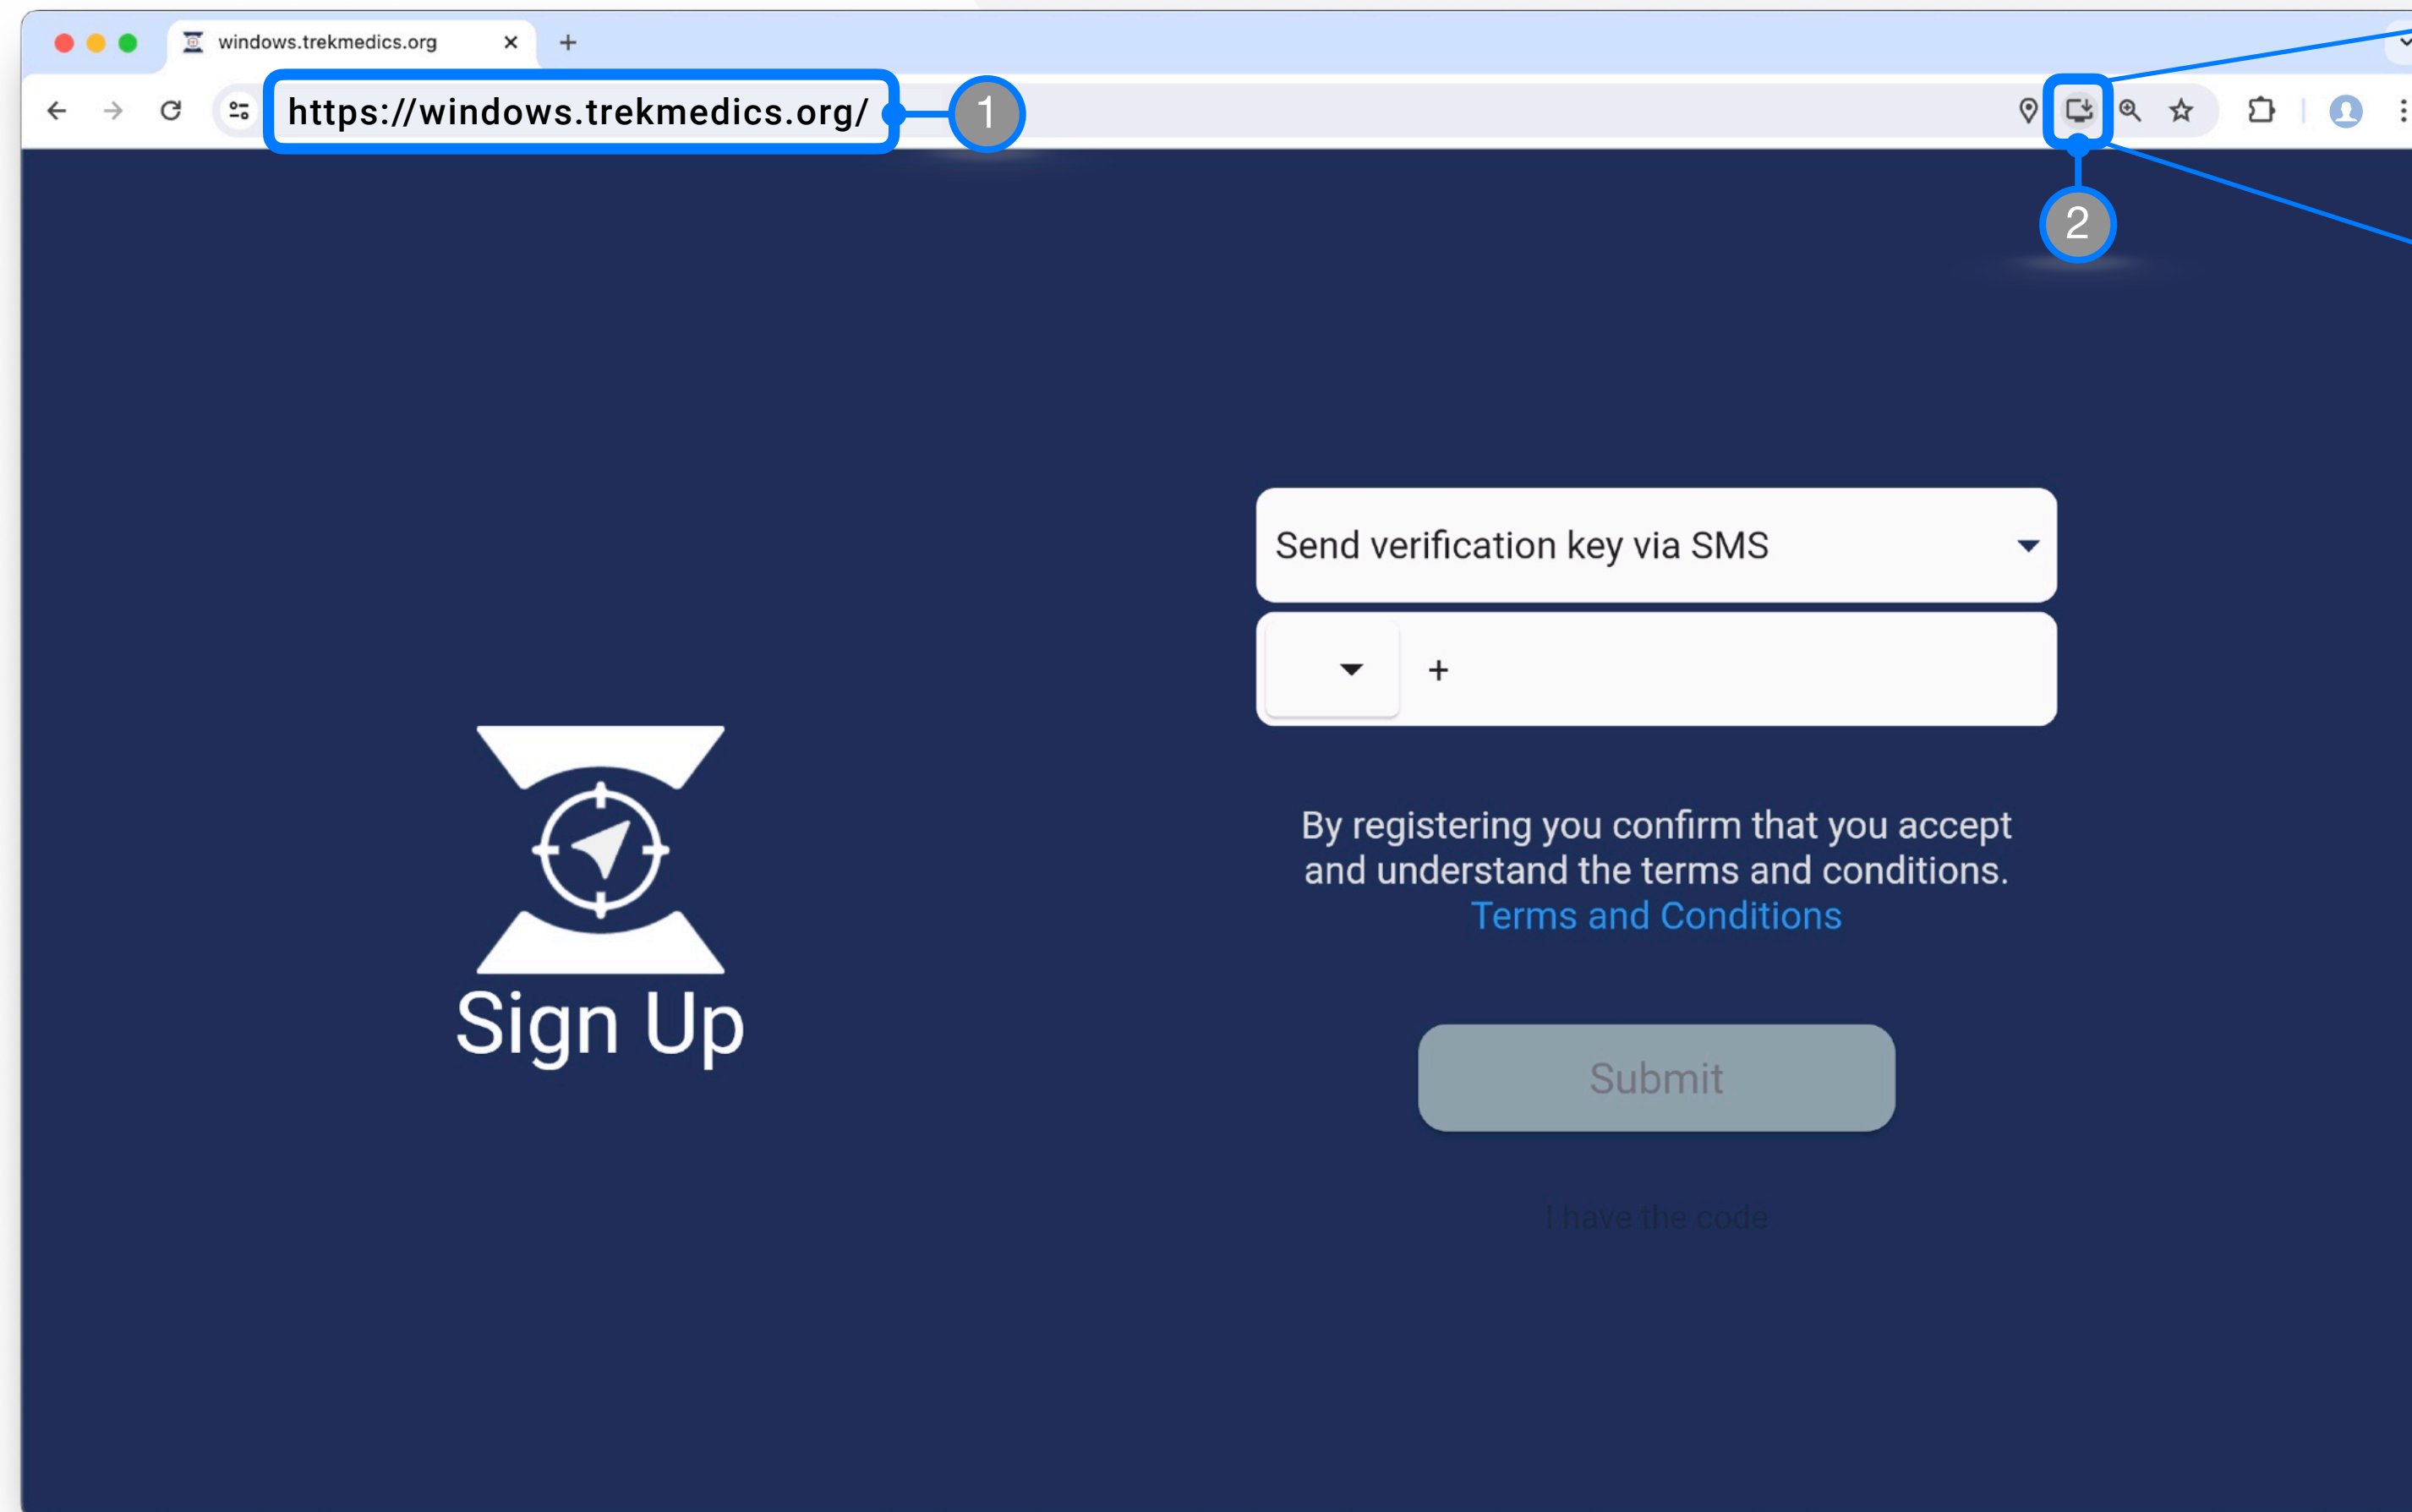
windows.trekmedics.org

https://windows.trekmedics.org/

1

2

Send verification key via SMS

+

Sign Up

By registering you confirm that you accept and understand the terms and conditions.
Terms and Conditions

Submit

I have the code